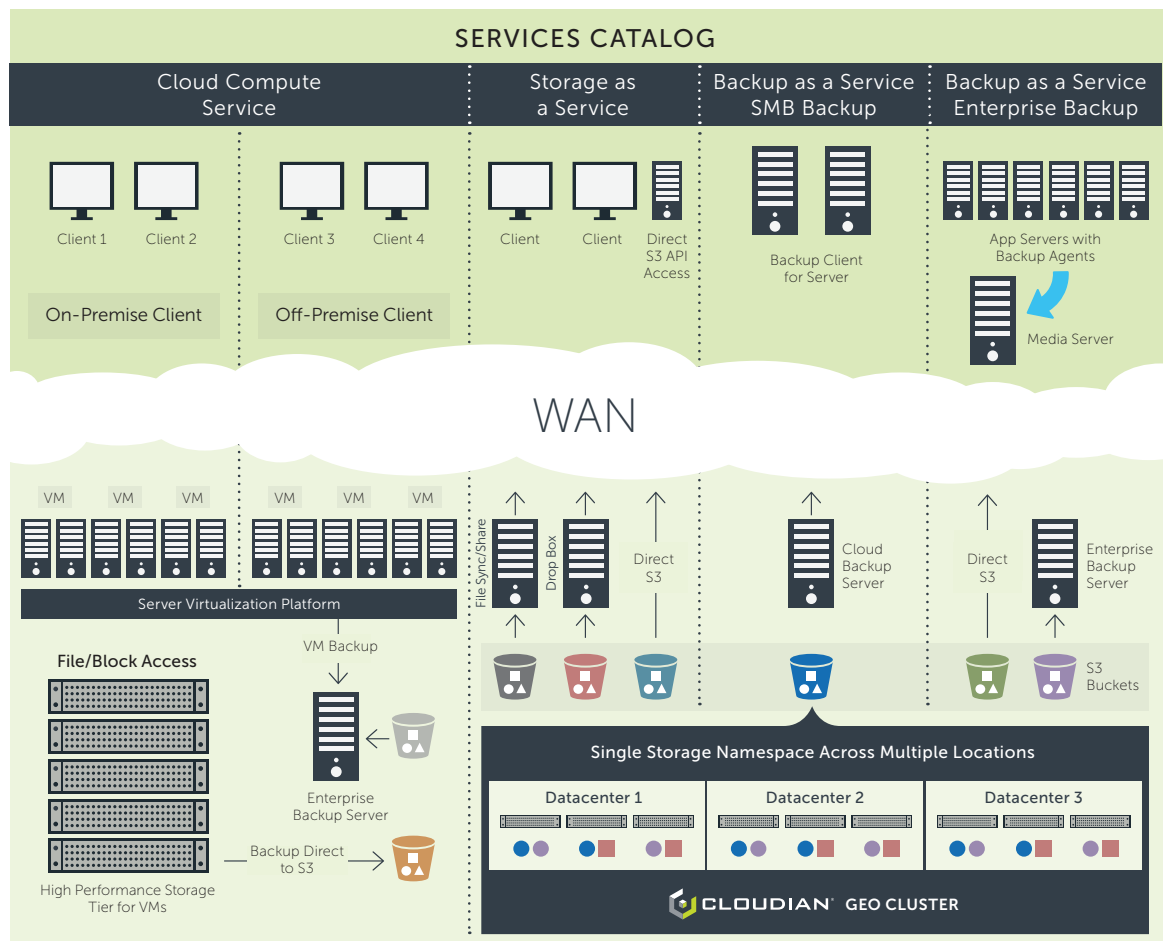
SERVICES CATALOG

Cloud Compute Service

Storage as a Service

Backup as a Service SMB Backup

Backup as a Service Enterprise Backup

Client 1
Client 2
Client 3
Client 4

On-Premise Client

Off-Premise Client

Client
Client
Direct S3 API Access

Backup Client for Server

App Servers with Backup Agents

Media Server

WAN

VM
VM
VM
VM
VM
VM

Server Virtualization Platform

VM Backup

File/Block Access

Enterprise Backup Server

Backup Direct to S3

High Performance Storage Tier for VMs

File Sync/Share
Drop Box
Direct S3

Cloud Backup Server

Direct S3

Enterprise Backup Server

S3 Buckets

Single Storage Namespace Across Multiple Locations

Datacenter 1
Datacenter 2
Datacenter 3

CLOUDIAN GEO CLUSTER